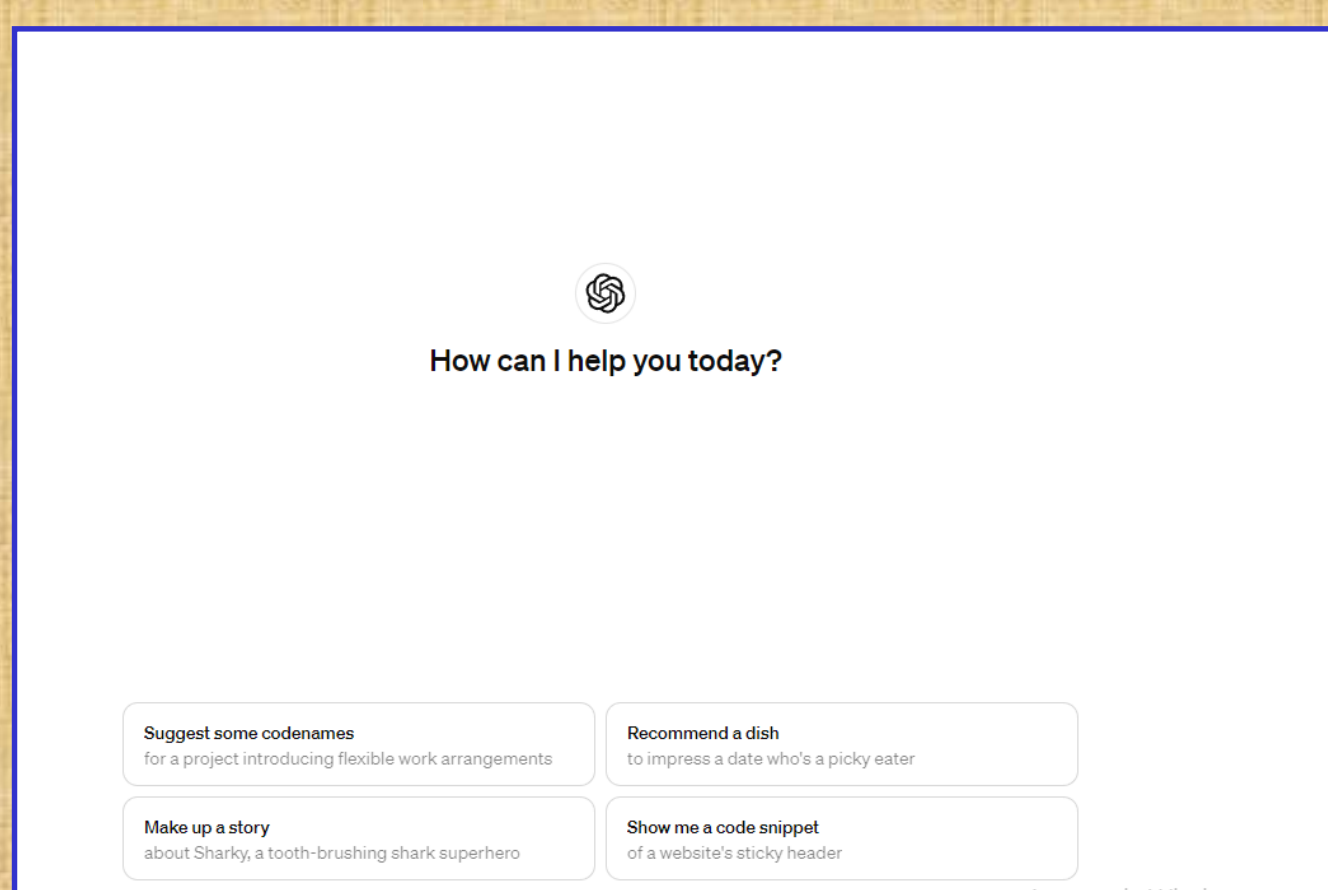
How can I help you today?

Suggest some codenames
for a project introducing flexible work arrangements

Recommend a dish
to impress a date who's a picky eater

Make up a story
about Sharky, a tooth-brushing shark superhero

Show me a code snippet
of a website's sticky header